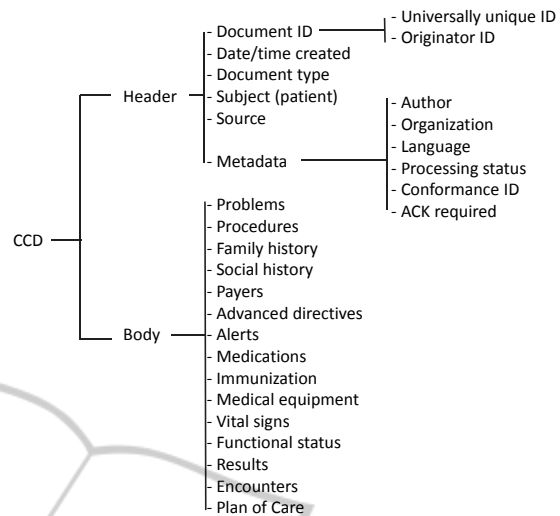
- Universally unique ID
- Originator ID

CCD

Header
- Document ID
- Date/time created
- Document type
- Subject (patient)
- Source
- Metadata

- Author
- Organization
- Language
- Processing status
- Conformance ID
- ACK required

Body
- Problems
- Procedures
- Family history
- Social history
- Payers
- Advanced directives
- Alerts
- Medications
- Immunization
- Medical equipment
- Vital signs
- Functional status
- Results
- Encounters
- Plan of Care